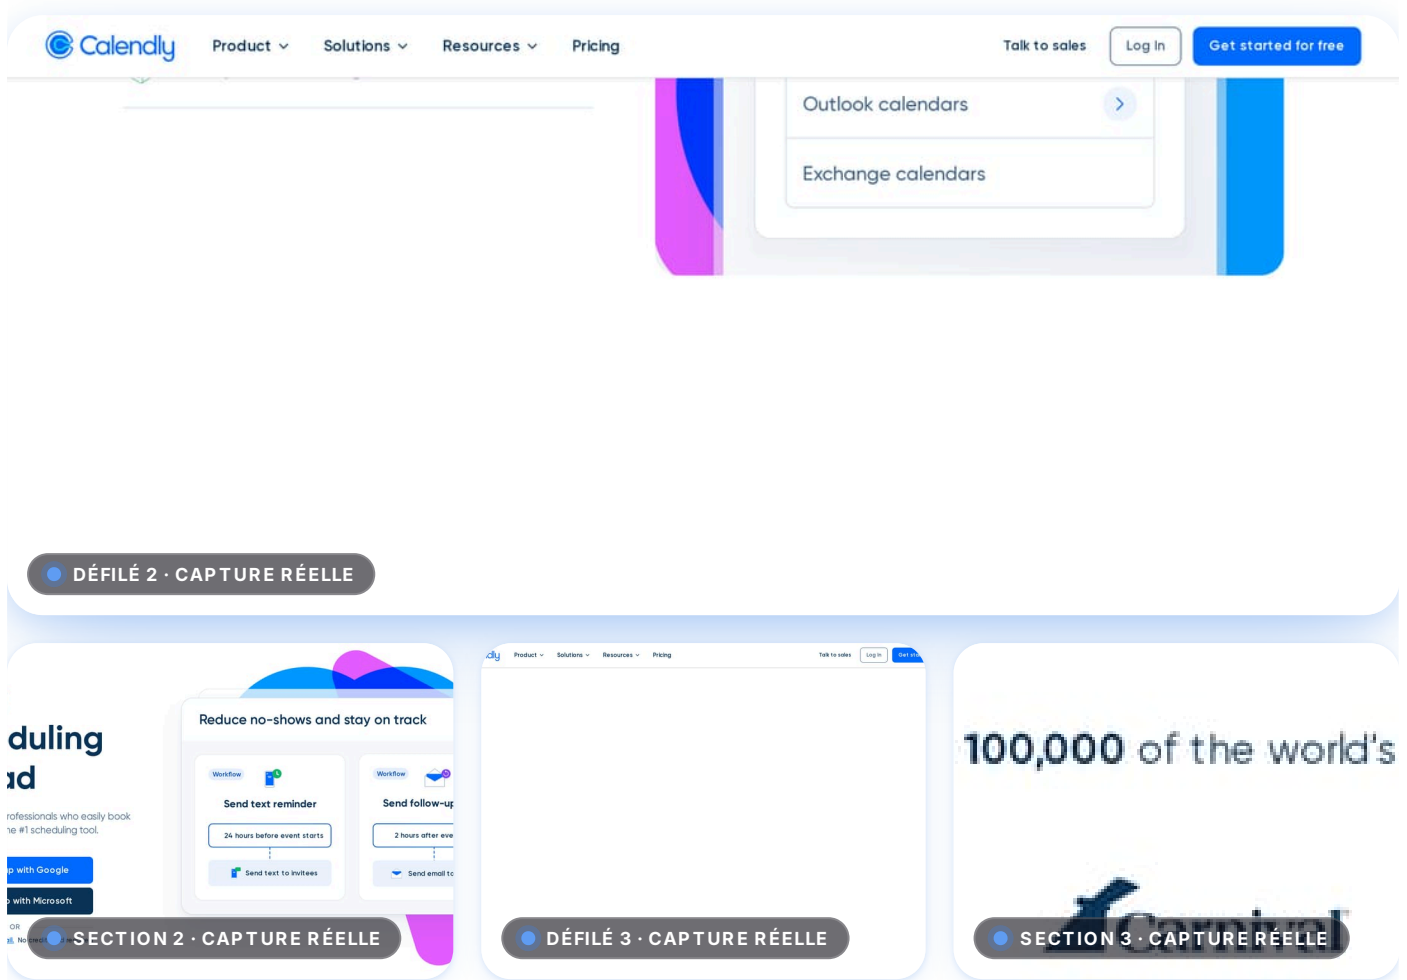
Calendly Product Solutions Resources Pricing Talk to sales Log In Get started for free

Outlook calendars

Exchange calendars

DÉFILÉ 2 · CAPTURE RÉELLE

duling
ad

rofessionals who easily book
he #1 scheduling tool.

p with Google

with Microsoft

OR

No cred

Reduce no-shows and stay on track

Workflow
Send text reminder
24 hours before event starts
Send text to invitees

Workflow
Send follow-up
2 hours after eve
Send email to

SECTION 2 · CAPTURE RÉELLE

dly Product Solutions Resources Pricing Talk to sales Log In Get st

DÉFILÉ 3 · CAPTURE RÉELLE

100,000 of the world's

Carnival

SECTION 3 · CAPTURE RÉELLE